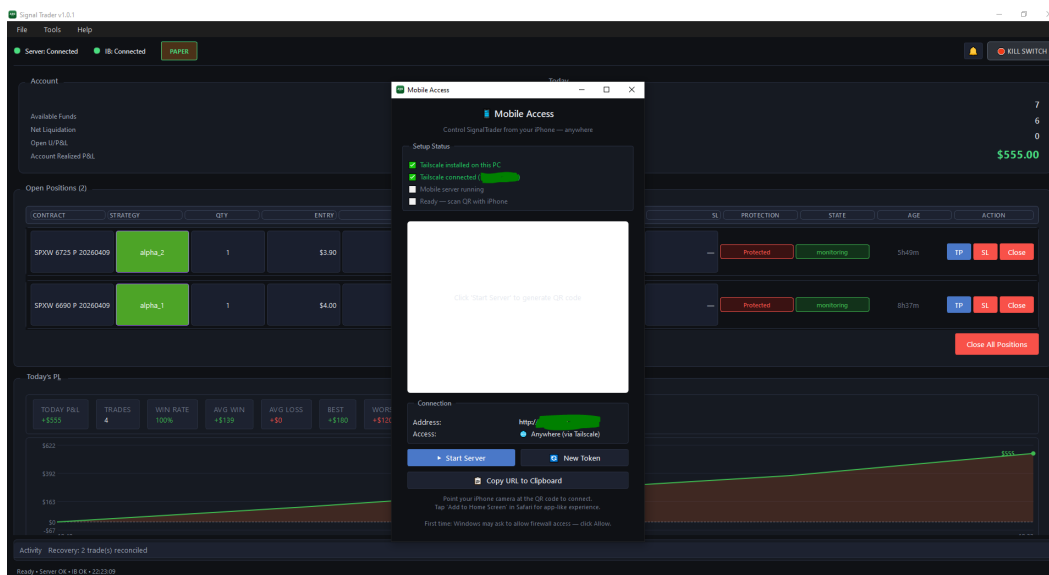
Signal Trader v1.0.1

File Tools Help

Server: Connected IB: Connected PAPER

KILL SWITCH

Account

Available Funds
Net Liquidation
Open U/P&L
Account Realized P&L

Today

7
6
0
$555.00

Open Positions (2)

| CONTRACT | STRATEGY | QTY | ENTRY | SL | PROTECTION | STATE | AGE | ACTION |
|---|---|---|---|---|---|---|---|---|
| SPXW 6725 P 20260409 | alpha_2 | 1 | $3.90 | — | Protected | monitoring | 5h49m | TP SL Close |
| SPXW 6690 P 20260409 | alpha_1 | 1 | $4.00 | — | Protected | monitoring | 8h27m | TP SL Close |

Close All Positions

Today's P/L

| TODAY P&L | TRADES | WIN RATE | AVG WIN | AVG LOSS | BEST | WORS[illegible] |
|---|---|---|---|---|---|---|
| +$555 | 4 | 100% | +$139 | +$0 | +$180 | +$12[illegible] |

$622
$392
$163
$0
-$67
$555

Activity Recovery: 2 trade(s) reconciled

Ready • Server OK • IB OK • 22:23:09

Mobile Access

Mobile Access

Control SignalTrader from your iPhone — anywhere

Setup Status
Tailscale installed on this PC
Tailscale connected ([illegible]
Mobile server running
Ready — scan QR with iPhone

Click 'Start Server' to generate QR code

Connection
Address: http:/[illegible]
Access: Anywhere (via Tailscale)

Start Server
New Token
Copy URL to Clipboard

Point your iPhone camera at the QR code to connect.
Tap 'Add to Home Screen' in Safari for app-like experience.

First time: Windows may ask to allow firewall access — click Allow.